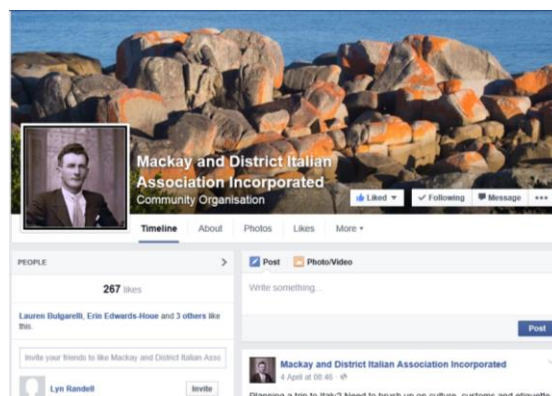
Mackay and District Italian Association Incorporated
Community Organisation

Liked ▾
✓ Following
Message
•••

Timeline
About
Photos
Likes
More ▾

PEOPLE
>

267 likes

Lauren Bulgarelli, Erin Edwards-Houe and 3 others like this.

Invite your friends to like Mackay and District Italian Ass

Lyn Randell
Invite

Post
Photo/Video

Write something...

Post

Mackay and District Italian Association Incorporated
4 April at 08:46 ·

Planning a trip to Italy? Need to brush up on culture, customs and etiquette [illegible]